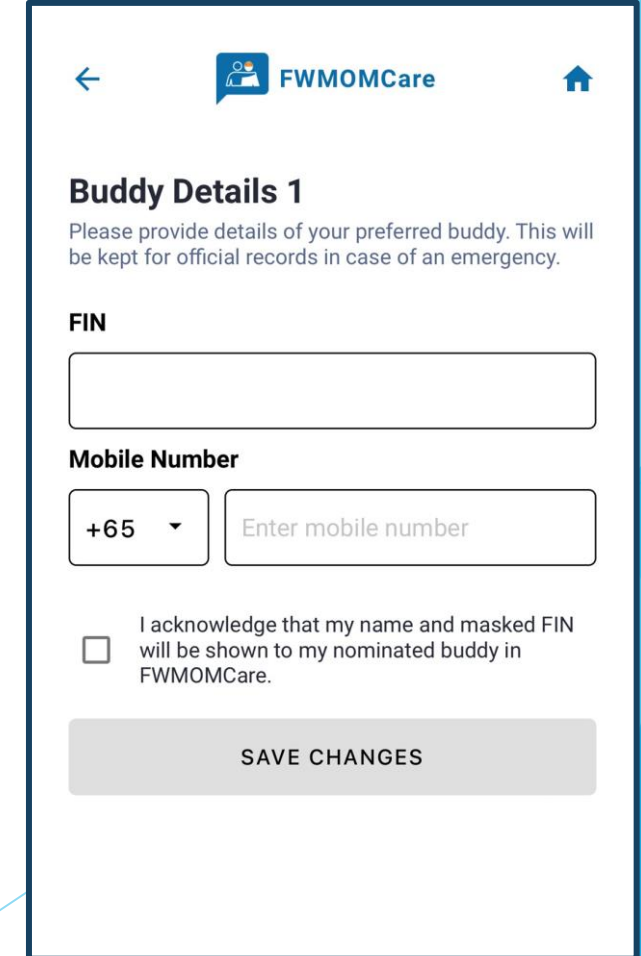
FWMOMCare

Buddy Details 1

Please provide details of your preferred buddy. This will be kept for official records in case of an emergency.

FIN

Mobile Number

+65

Enter mobile number

I acknowledge that my name and masked FIN will be shown to my nominated buddy in FWMOMCare.

SAVE CHANGES